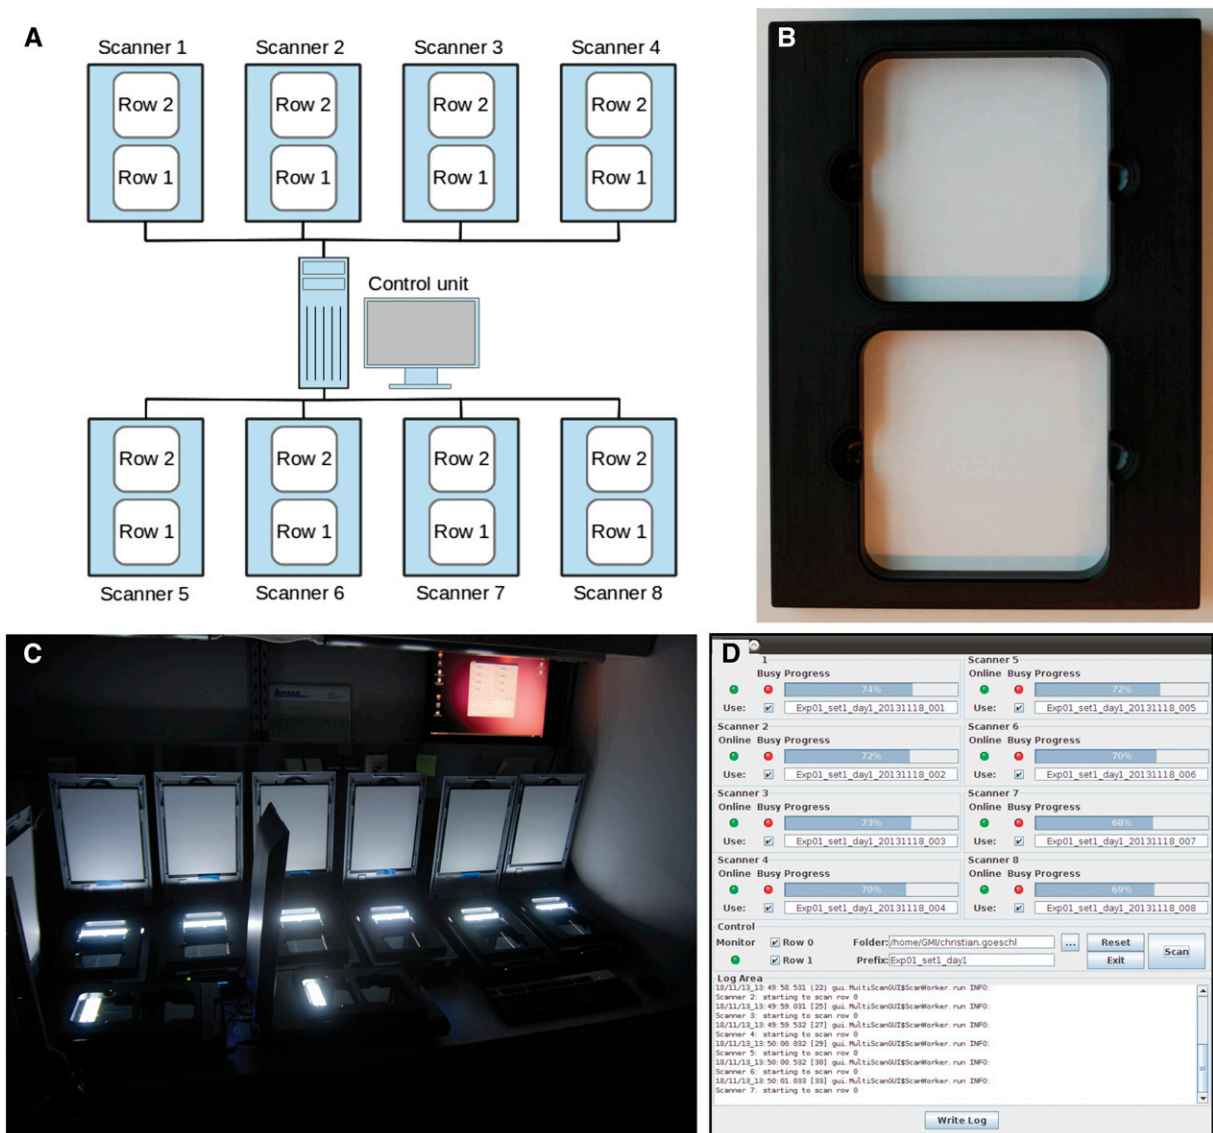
A

Scanner 1 Scanner 2 Scanner 3 Scanner 4

Row 2 Row 2 Row 2 Row 2
Row 1 Row 1 Row 1 Row 1

Control unit

Row 2 Row 2 Row 2 Row 2
Row 1 Row 1 Row 1 Row 1

Scanner 5 Scanner 6 Scanner 7 Scanner 8

B

C

D

1
Busy Progress
74%
Use: Exp01_set1_day1_20131118_001

Scanner 5
Online Busy Progress
72%
Use: Exp01_set1_day1_20131118_005

Scanner 2
Online Busy Progress
72%
Use: Exp01_set1_day1_20131118_002

Scanner 6
Online Busy Progress
70%
Use: Exp01_set1_day1_20131118_006

Scanner 3
Online Busy Progress
73%
Use: Exp01_set1_day1_20131118_003

Scanner 7
Online Busy Progress
68%
Use: Exp01_set1_day1_20131118_007

Scanner 4
Online Busy Progress
70%
Use: Exp01_set1_day1_20131118_004

Scanner 8
Online Busy Progress
69%
Use: Exp01_set1_day1_20131118_008

Control
Monitor Row 0 Folder: /home/GMI/christian.goeschl ... Reset Scan
Row 1 Prefix: Exp01_set1_day1 Exit

Log Area
18/11/13_13:49:58.531 [22] gui.MultiScanGUI$ScanWorker.run INFO:
Scanner 2: starting to scan row 0
18/11/13_13:49:59.031 [25] gui.MultiScanGUI$ScanWorker.run INFO:
Scanner 3: starting to scan row 0
18/11/13_13:49:59.532 [27] gui.MultiScanGUI$ScanWorker.run INFO:
Scanner 4: starting to scan row 0
18/11/13_13:50:00.032 [29] gui.MultiScanGUI$ScanWorker.run INFO:
Scanner 5: starting to scan row 0
18/11/13_13:50:00.532 [30] gui.MultiScanGUI$ScanWorker.run INFO:
Scanner 6: starting to scan row 0
18/11/13_13:50:01.033 [33] gui.MultiScanGUI$ScanWorker.run INFO:
Scanner 7: starting to scan row 0

Write Log